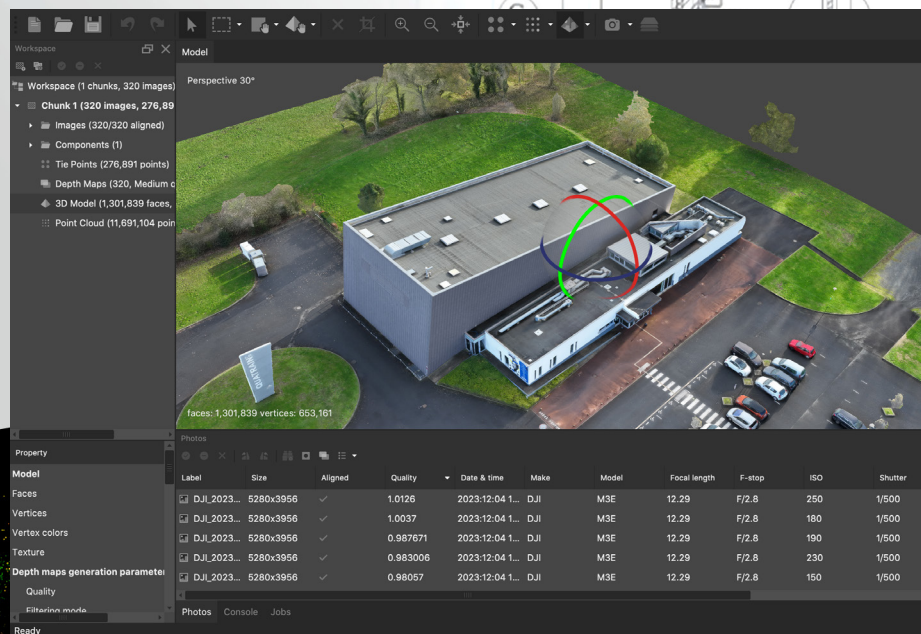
Workspace

Workspace (1 chunks, 320 images)
Chunk 1 (320 images, 276,89
Images (320/320 aligned)
Components (1)
Tie Points (276,891 points)
Depth Maps (320, Medium q
3D Model (1,301,839 faces,
Point Cloud (11,691,104 poin

Model

Perspective 30°

faces: 1,301,839 vertices: 653,161

Property
Model
Faces
Vertices
Vertex colors
Texture
Depth maps generation parameter
Quality
Filtering mode

Photos

| Label | Size | Aligned | Quality | Date & time | Make | Model | Focal length | F-stop | ISO | Shutter |
|---|---|---|---|---|---|---|---|---|---|---|
| DJI_2023... | 5280x3956 | ✓ | 1.0126 | 2023:12:04 1... | DJI | M3E | 12.29 | F/2.8 | 250 | 1/500 |
| DJI_2023... | 5280x3956 | ✓ | 1.0037 | 2023:12:04 1... | DJI | M3E | 12.29 | F/2.8 | 180 | 1/500 |
| DJI_2023... | 5280x3956 | ✓ | 0.987671 | 2023:12:04 1... | DJI | M3E | 12.29 | F/2.8 | 190 | 1/500 |
| DJI_2023... | 5280x3956 | ✓ | 0.983006 | 2023:12:04 1... | DJI | M3E | 12.29 | F/2.8 | 230 | 1/500 |
| DJI_2023... | 5280x3956 | ✓ | 0.98057 | 2023:12:04 1... | DJI | M3E | 12.29 | F/2.8 | 150 | 1/500 |

Photos Console Jobs

Ready